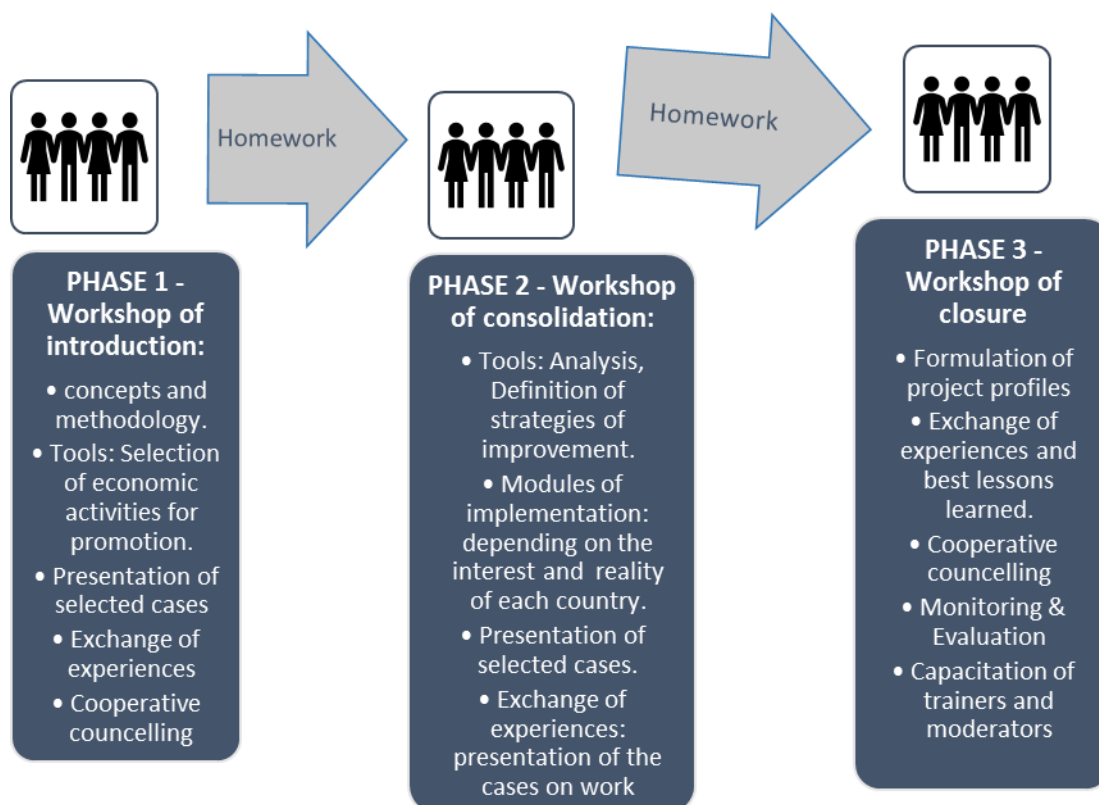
Homework

Homework

PHASE 1 - Workshop of introduction:

• concepts and methodology.
• Tools: Selection of economic activities for promotion.
• Presentation of selected cases
• Exchange of experiences
• Cooperative councelling

PHASE 2 - Workshop of consolidation:

• Tools: Analysis, Definition of strategies of improvement.
• Modules of implementation: depending on the interest and reality of each country.
• Presentation of selected cases.
• Exchange of experiences: presentation of the cases on work

PHASE 3 - Workshop of closure

• Formulation of project profiles
• Exchange of experiences and best lessons learned.
• Cooperative councelling
• Monitoring & Evaluation
• Capacitation of trainers and moderators